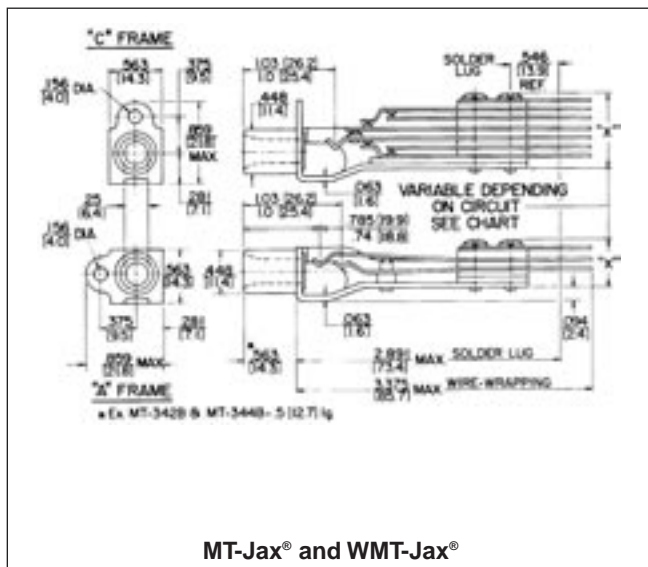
"C" FRAME

.563 [14.3]

.375 [9.5]

.156 [4.0] DIA.

.859 [21.8] MAX.

.281 [7.1]

.25 [6.4]

.156 [4.0] DIA.

.563 [14.3]

.375 [9.5]

.281 [7.1]

.859 MAX. [21.8]

"A" FRAME

* Ex. MT-3428 & MT-3448 - .5 [12.7] lg.

1.03 [26.2]
1.0 [25.4]

.448 [11.4]

SOLDER LUG

.546 [13.9] REF.

"X"

.063 [1.6]

VARIABLE DEPENDING ON CIRCUIT SEE CHART

1.03 [26.2]
1.0 [25.4]

.785 [19.9]
.74 [18.8]

.448 [11.4]

"X"

.063 [1.6]

.094 [2.4]

*.563 [14.3]

2.89 [73.4] MAX. SOLDER LUG

3.375 [85.7] MAX. WIRE-WRAPPING

MT-Jax® and WMT-Jax®